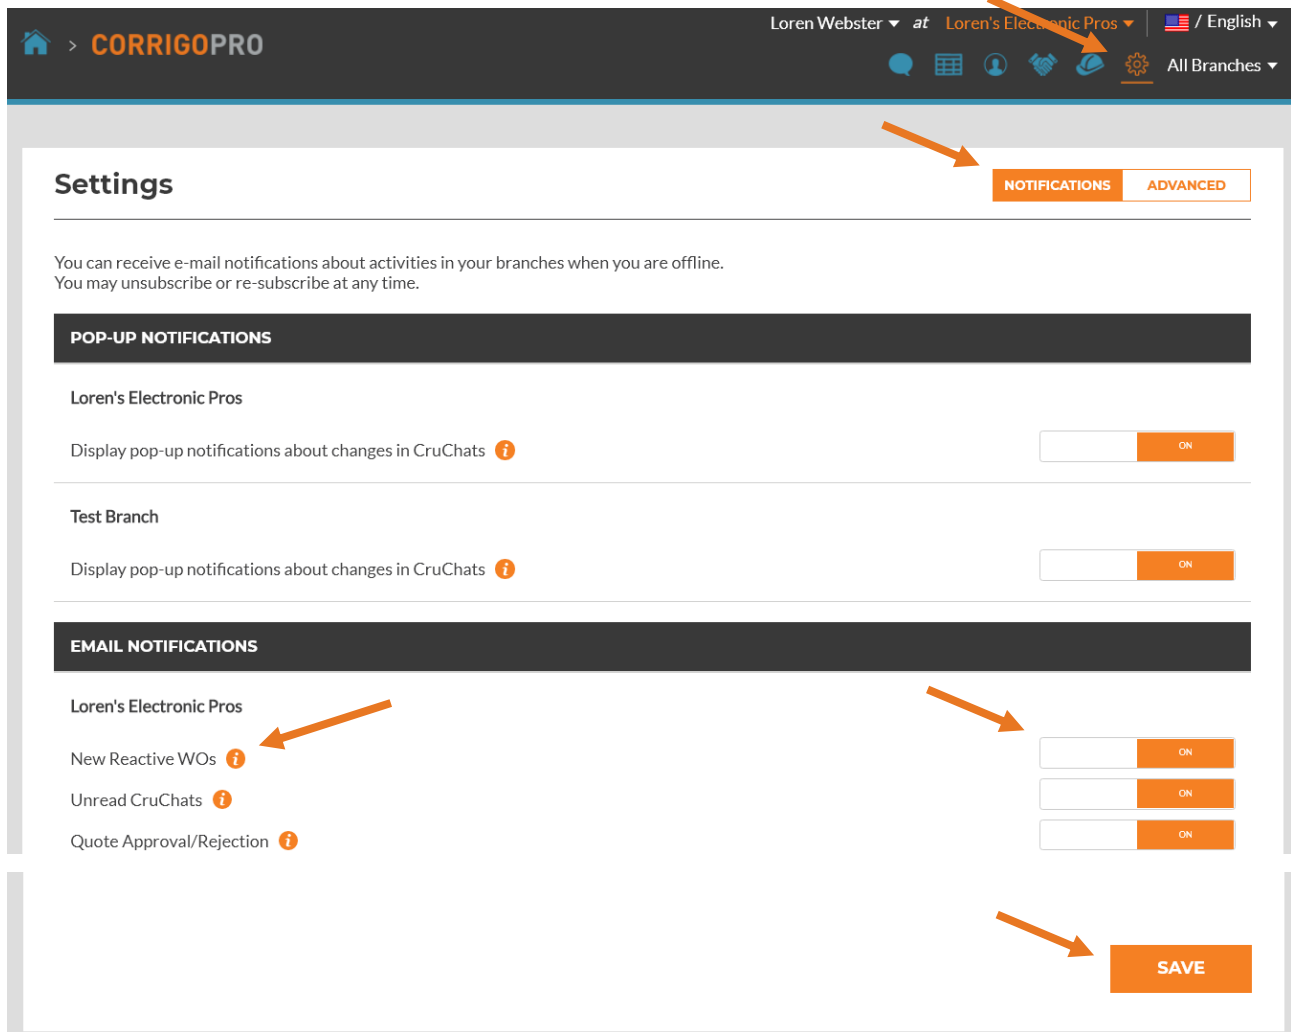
> CORRIGOPRO

Loren Webster at Loren's Ele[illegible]nic Pros / English

All Branches

Settings

NOTIFICATIONS ADVANCED

You can receive e-mail notifications about activities in your branches when you are offline.
You may unsubscribe or re-subscribe at any time.

POP-UP NOTIFICATIONS

Loren's Electronic Pros

Display pop-up notifications about changes in CruChats

ON

Test Branch

Display pop-up notifications about changes in CruChats

ON

EMAIL NOTIFICATIONS

Loren's Electronic Pros

New Reactive WOs

ON

Unread CruChats

ON

Quote Approval/Rejection

ON

SAVE